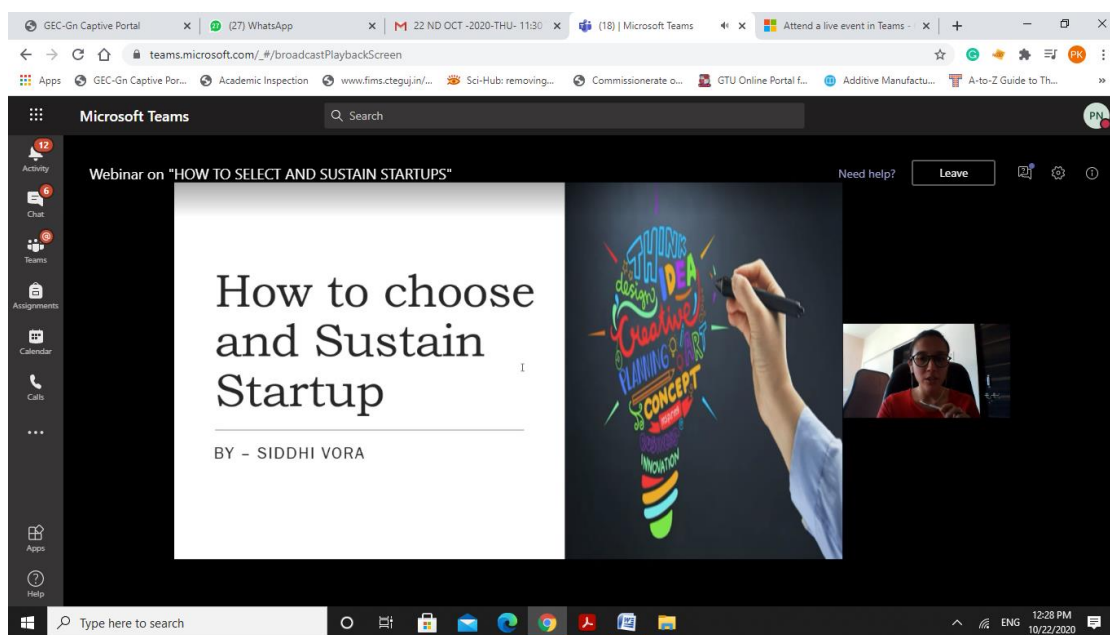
GEC-Gn Captive Portal | (27) WhatsApp | 22 ND OCT -2020-THU- 11:30 | (18) | Microsoft Teams | Attend a live event in Teams

teams.microsoft.com/_#/broadcastPlaybackScreen

Apps | GEC-Gn Captive Por... | Academic Inspection | www.fims.cteguj.in/... | Sci-Hub: removing... | Commissionerate o... | GTU Online Portal f... | Additive Manufactu... | A-to-Z Guide to Th...

Microsoft Teams

Search

PN

12 Activity
6 Chat
Teams
Assignments
Calendar
Calls
...
Apps
Help

Webinar on "HOW TO SELECT AND SUSTAIN STARTUPS"

Need help?

Leave

How to choose and Sustain Startup

BY – SIDDHI VORA

THINK IDEA design Creative PLANNING ART CONCEPT INNOVATION

Type here to search

ENG 12:28 PM 10/22/2020